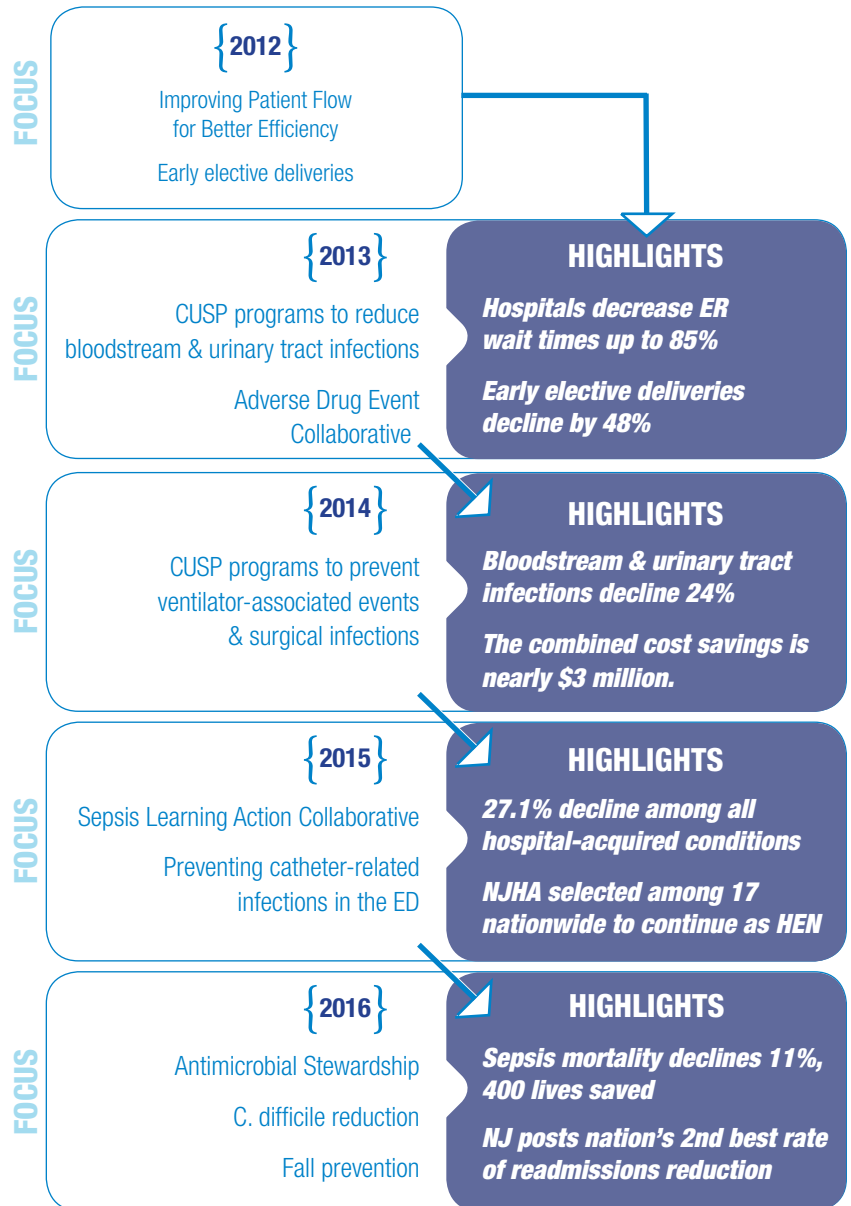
FOCUS

{2012}

Improving Patient Flow for Better Efficiency

Early elective deliveries

FOCUS

{2013}

CUSP programs to reduce bloodstream & urinary tract infections

Adverse Drug Event Collaborative

HIGHLIGHTS

Hospitals decrease ER wait times up to 85%

Early elective deliveries decline by 48%

FOCUS

{2014}

CUSP programs to prevent ventilator-associated events & surgical infections

HIGHLIGHTS

Bloodstream & urinary tract infections decline 24%

The combined cost savings is nearly $3 million.

FOCUS

{2015}

Sepsis Learning Action Collaborative

Preventing catheter-related infections in the ED

HIGHLIGHTS

27.1% decline among all hospital-acquired conditions

NJHA selected among 17 nationwide to continue as HEN

FOCUS

{2016}

Antimicrobial Stewardship

C. difficile reduction

Fall prevention

HIGHLIGHTS

Sepsis mortality declines 11%, 400 lives saved

NJ posts nation's 2nd best rate of readmissions reduction